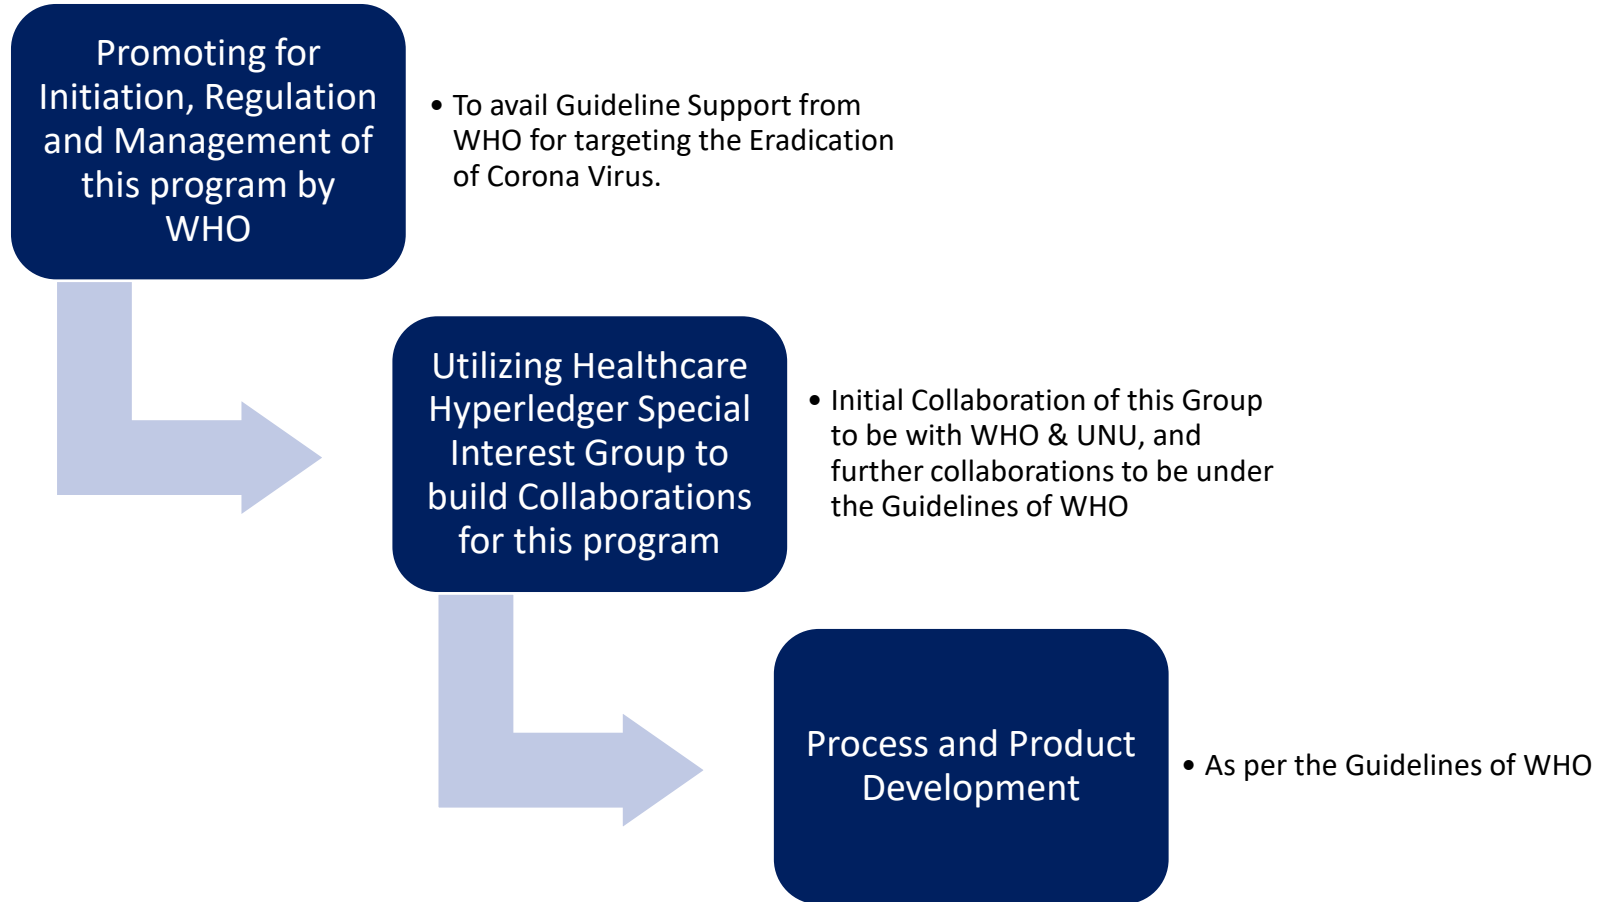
Promoting for Initiation, Regulation and Management of this program by WHO

• To avail Guideline Support from WHO for targeting the Eradication of Corona Virus.

Utilizing Healthcare Hyperledger Special Interest Group to build Collaborations for this program

• Initial Collaboration of this Group to be with WHO & UNU, and further collaborations to be under the Guidelines of WHO

Process and Product Development

• As per the Guidelines of WHO